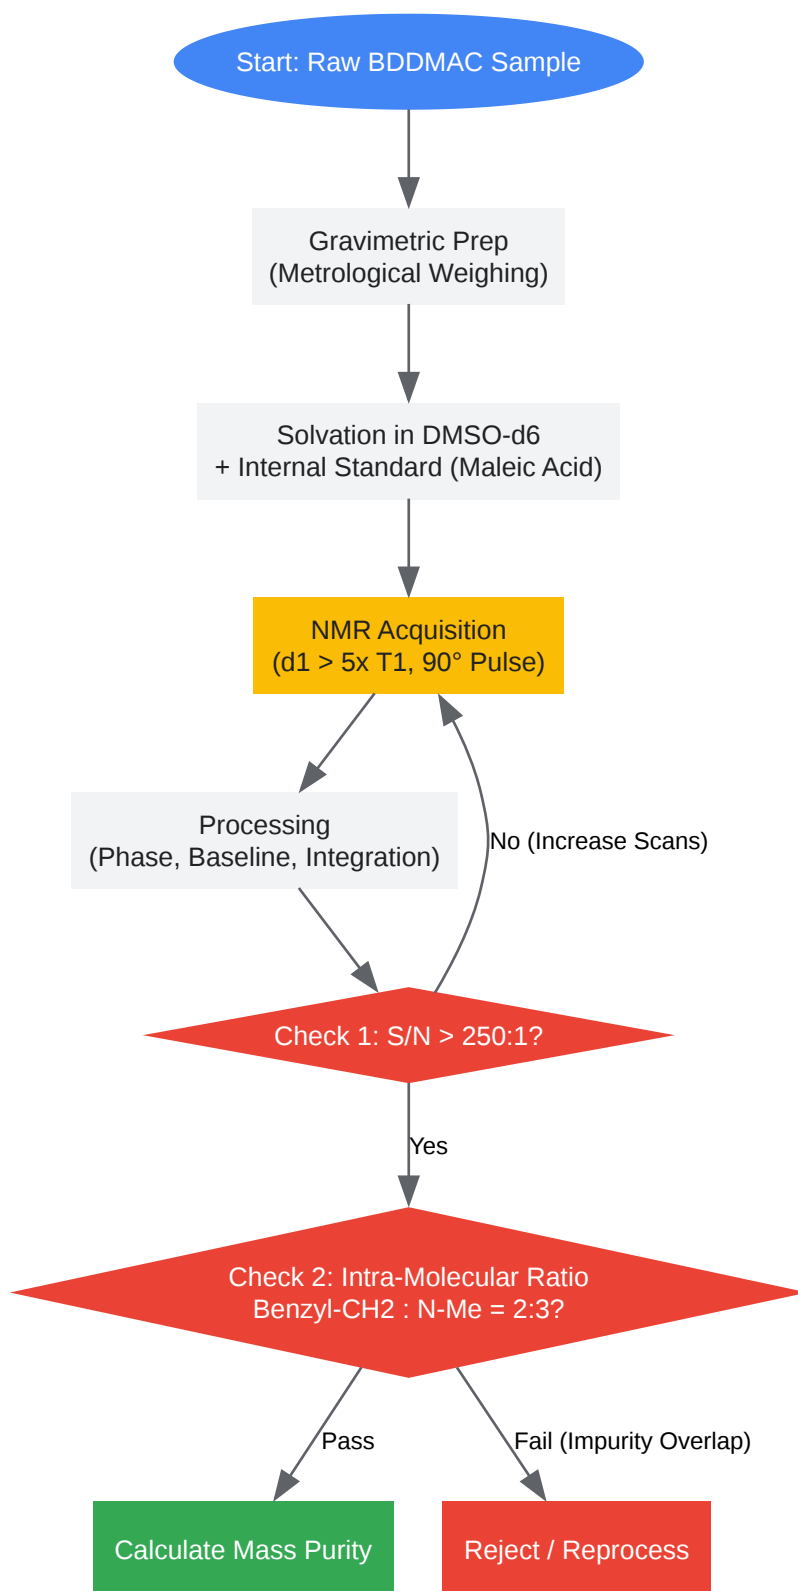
Start: Raw BDDMAC Sample

Gravimetric Prep
(Metrological Weighing)

Solvation in DMSO-d6
+ Internal Standard (Maleic Acid)

NMR Acquisition
(d1 > 5x T1, 90° Pulse)

Processing
(Phase, Baseline, Integration)

No (Increase Scans)

Check 1: S/N > 250:1?

Yes

Check 2: Intra-Molecular Ratio
Benzyl-CH2 : N-Me = 2:3?

Pass

Fail (Impurity Overlap)

Calculate Mass Purity

Reject / Reprocess